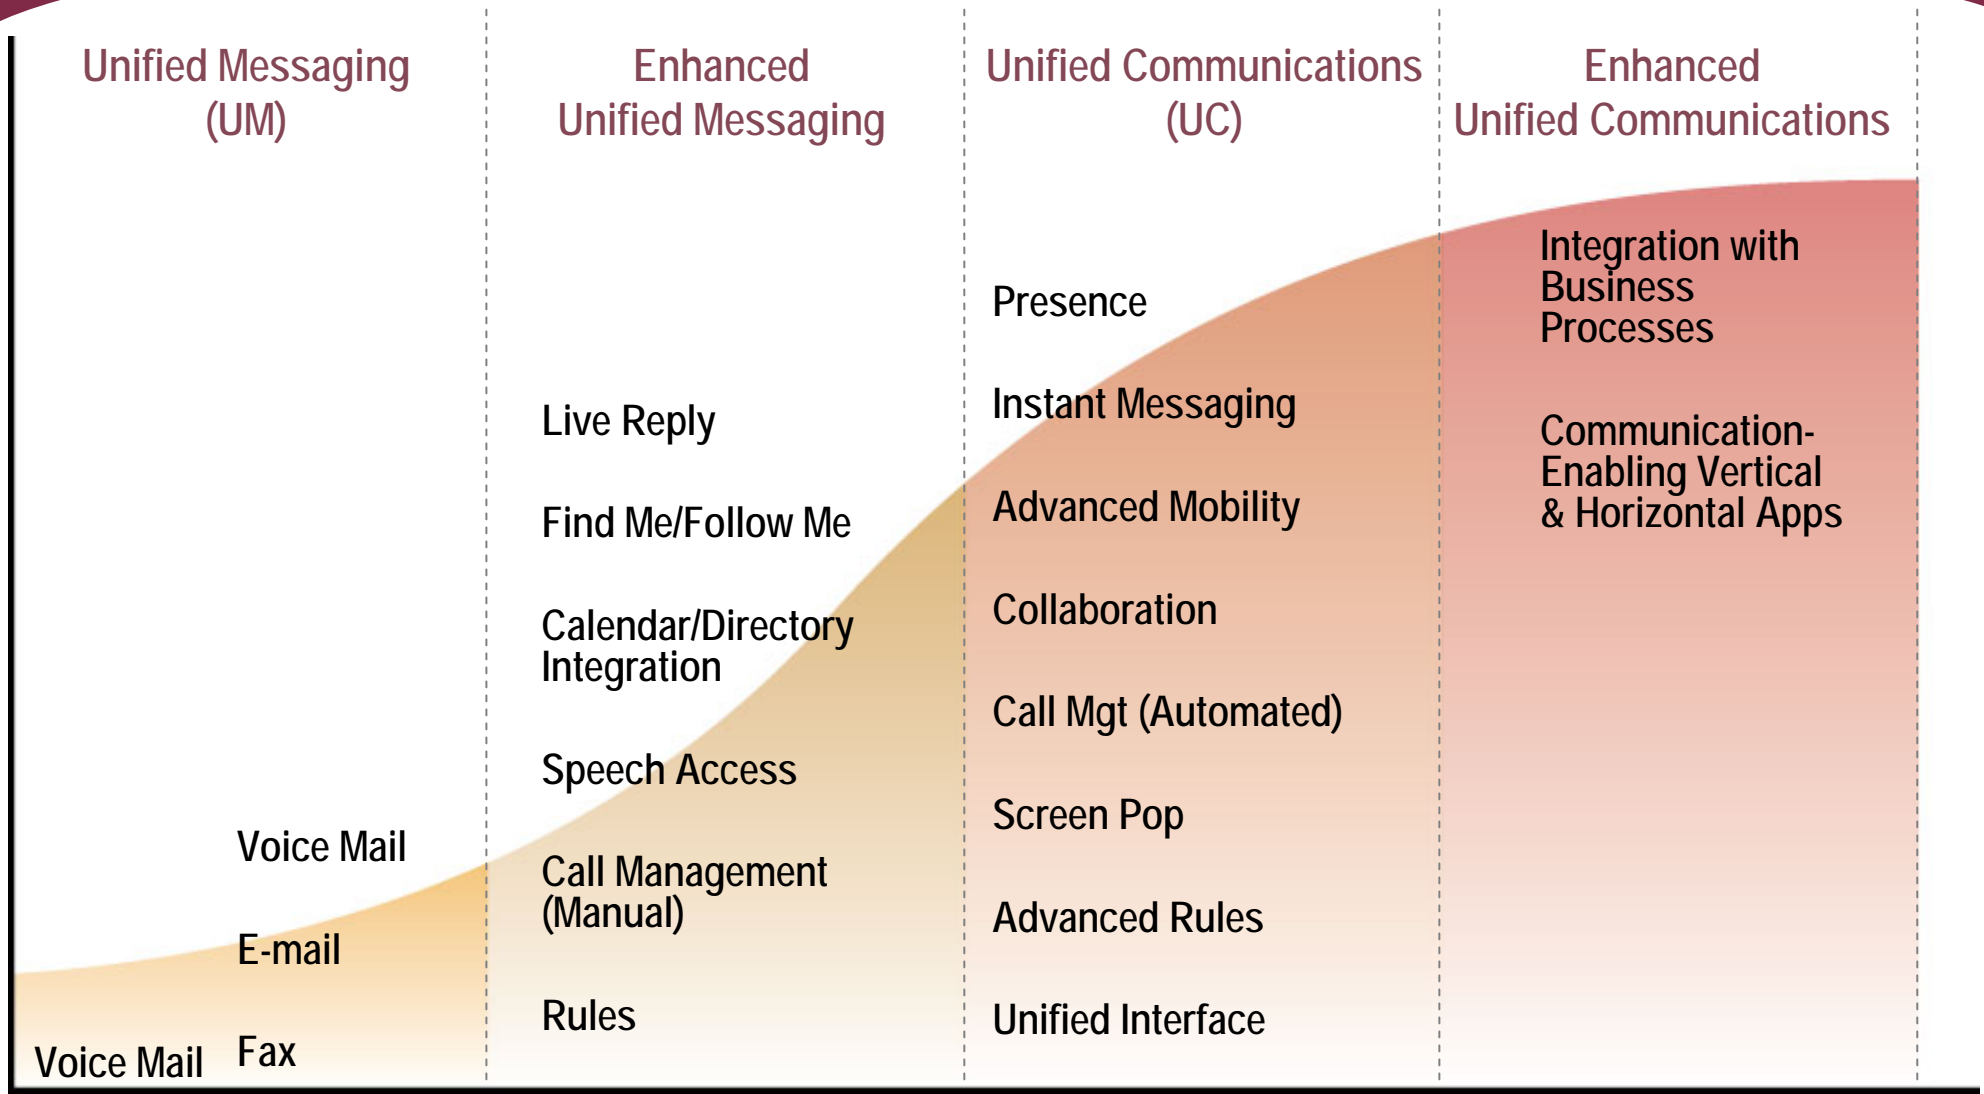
Unified Messaging (UM)

Enhanced Unified Messaging

Unified Communications (UC)

Enhanced Unified Communications

Integration with Business Processes

Communication-Enabling Vertical & Horizontal Apps

Presence

Instant Messaging

Advanced Mobility

Collaboration

Call Mgt (Automated)

Screen Pop

Advanced Rules

Unified Interface

Live Reply

Find Me/Follow Me

Calendar/Directory Integration

Speech Access

Call Management (Manual)

Rules

Voice Mail

E-mail

Fax

Voice Mail